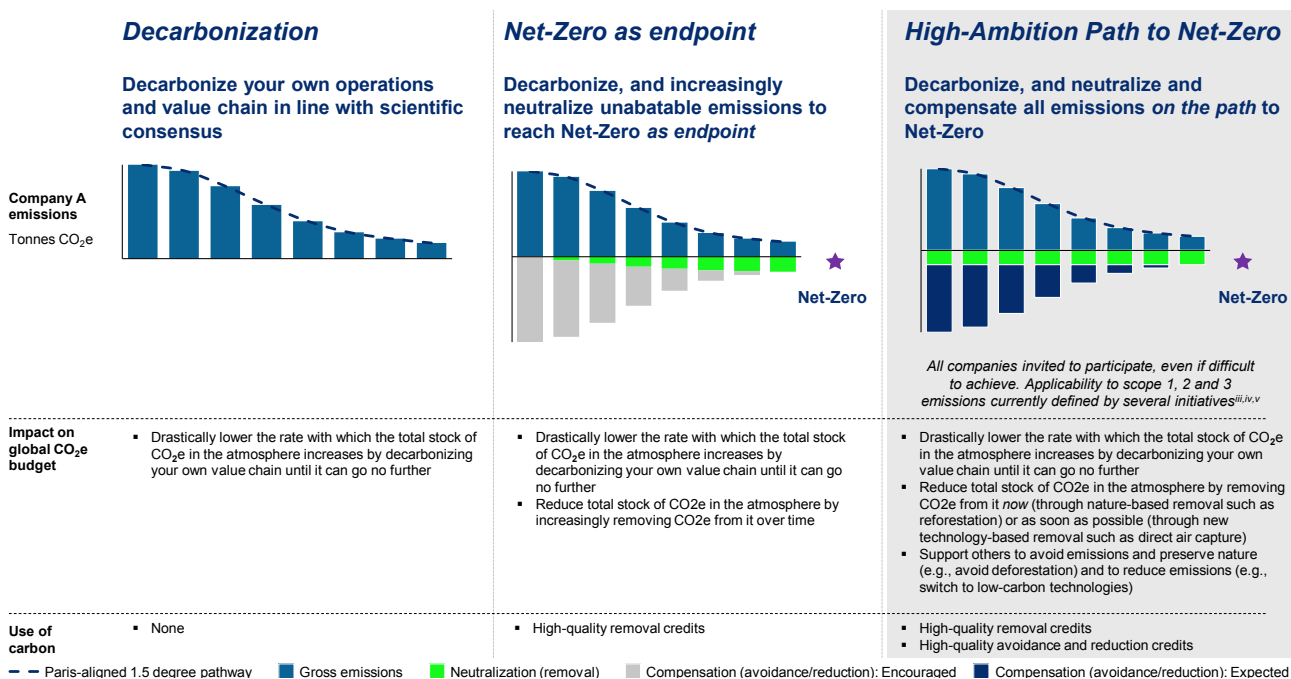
Decarbonization

Decarbonize your own operations and value chain in line with scientific consensus

Net-Zero as endpoint

Decarbonize, and increasingly neutralize unabatable emissions to reach Net-Zero as endpoint

High-Ambition Path to Net-Zero

Decarbonize, and neutralize and compensate all emissions on the path to Net-Zero

Company A emissions

Tonnes $CO_2$e

Net-Zero

Net-Zero

All companies invited to participate, even if difficult to achieve. Applicability to scope 1, 2 and 3 emissions currently defined by several initiatives$^{iii,iv,v}$

Impact on global $CO_2$e budget

▪ Drastically lower the rate with which the total stock of $CO_2$e in the atmosphere increases by decarbonizing your own value chain until it can go no further

▪ Drastically lower the rate with which the total stock of $CO_2$e in the atmosphere increases by decarbonizing your own value chain until it can go no further
▪ Reduce total stock of CO2e in the atmosphere by increasingly removing CO2e from it over time

▪ Drastically lower the rate with which the total stock of $CO_2$e in the atmosphere increases by decarbonizing your own value chain until it can go no further
▪ Reduce total stock of CO2e in the atmosphere by removing CO2e from it now (through nature-based removal such as reforestation) or as soon as possible (through new technology-based removal such as direct air capture)
▪ Support others to avoid emissions and preserve nature (e.g., avoid deforestation) and to reduce emissions (e.g., switch to low-carbon technologies)

Use of carbon

▪ None

▪ High-quality removal credits

▪ High-quality removal credits
▪ High-quality avoidance and reduction credits

Paris-aligned 1.5 degree pathway Gross emissions Neutralization (removal) Compensation (avoidance/reduction): Encouraged Compensation (avoidance/reduction): Expected